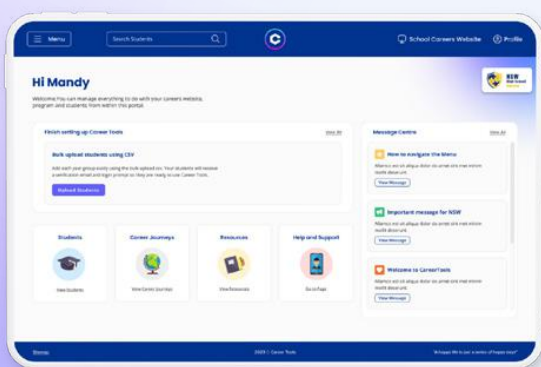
Menu

Search Students

School Careers Website

Profile

Hi Mandy

Welcome! You can manage everything to do with your careers website, program and students from within this portal.

NSW

Finish setting up Career Tools

View All

Bulk upload students using CSV

Add each year group easily using the bulk upload tool. Your students will receive a verification email and login prompt so they are ready to use Career Tools.

Upload Students

Students

New Students

Career Journeys

View Career Journeys

Resources

View Resources

Help and Support

Go to Page

Message Centre

View All

How to navigate the Menu

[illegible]

View Message

Important message for NSW

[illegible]

View Message

Welcome to CareerTools

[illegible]

View Message

Sitemap

2023 | Career Tools

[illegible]